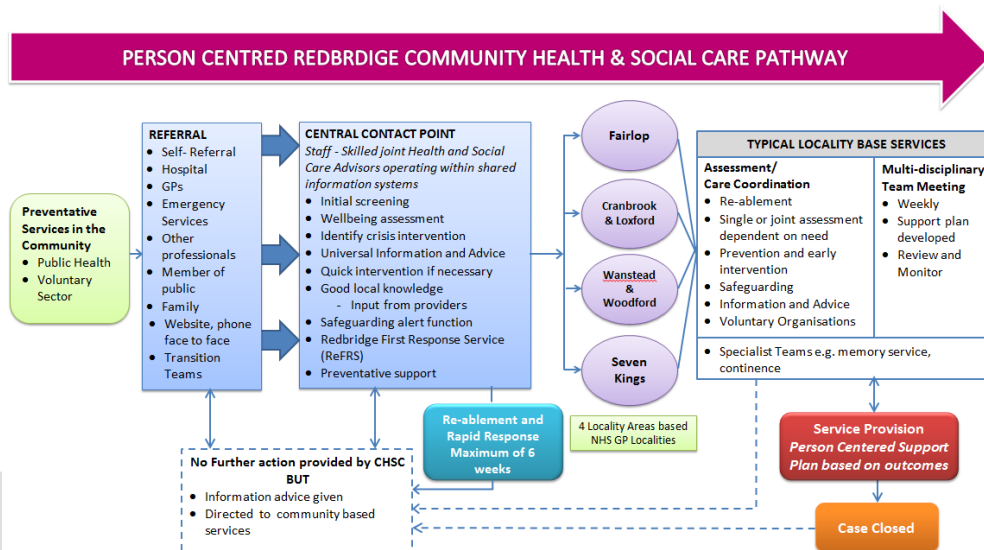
PERSON CENTRED REDBRDIGE COMMUNITY HEALTH & SOCIAL CARE PATHWAY

Preventative Services in the Community
- Public Health
- Voluntary Sector

REFERRAL
- Self- Referral
- Hospital
- GPs
- Emergency Services
- Other professionals
- Member of public
- Family
- Website, phone face to face
- Transition Teams

CENTRAL CONTACT POINT
*Staff - Skilled joint Health and Social Care Advisors operating within shared information systems*
- Initial screening
- Wellbeing assessment
- Identify crisis intervention
- Universal Information and Advice
- Quick intervention if necessary
- Good local knowledge
  - Input from providers
- Safeguarding alert function
- Redbridge First Response Service (ReFRS)
- Preventative support

Fairlop

Cranbrook & Loxford

Wanstead & Woodford

Seven Kings

4 Locality Areas based NHS GP Localities

TYPICAL LOCALITY BASE SERVICES

Assessment/ Care Coordination
- Re-ablement
- Single or joint assessment dependent on need
- Prevention and early intervention
- Safeguarding
- Information and Advice
- Voluntary Organisations

Multi-disciplinary Team Meeting
- Weekly
- Support plan developed
- Review and Monitor

- Specialist Teams e.g. memory service, continence

Re-ablement and Rapid Response Maximum of 6 weeks

No Further action provided by CHSC BUT
- Information advice given
- Directed to community based services

Service Provision
*Person Centered Support Plan based on outcomes*

Case Closed